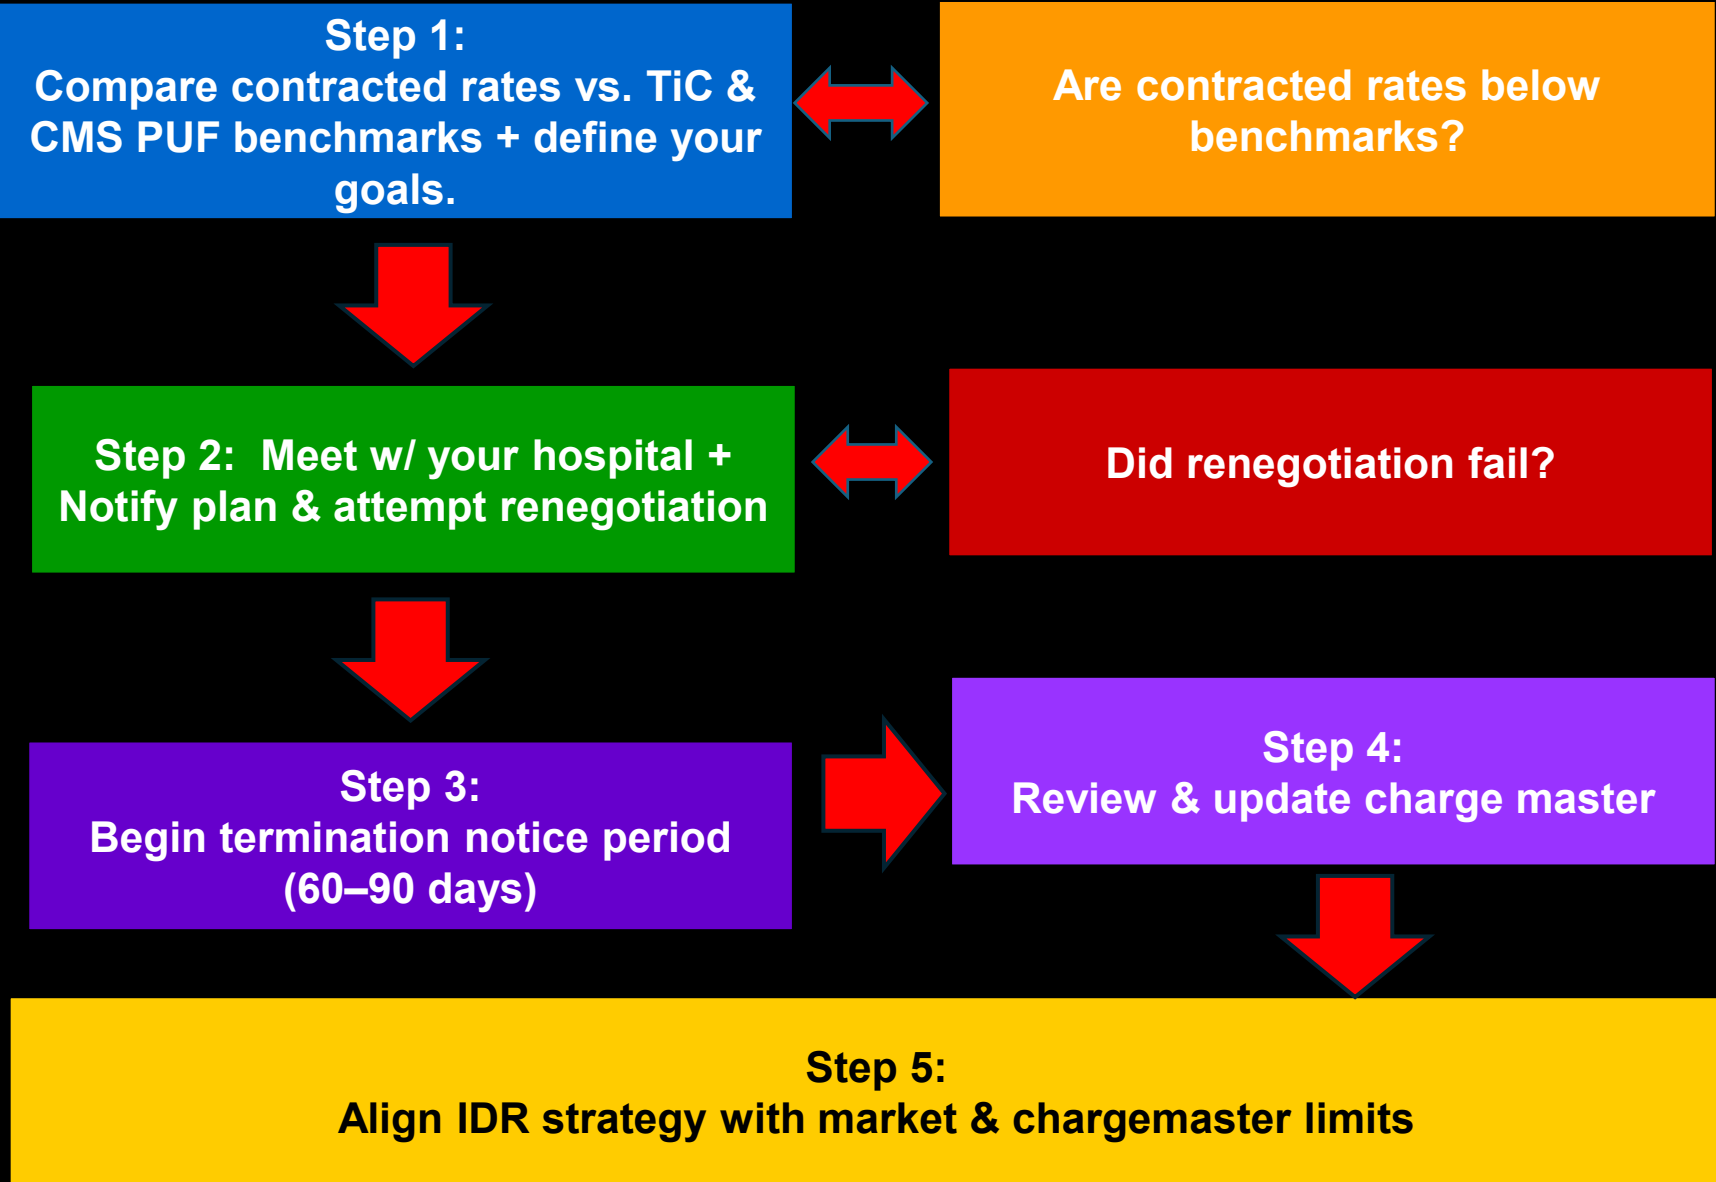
Step 1:
Compare contracted rates vs. TiC & CMS PUF benchmarks + define your goals.

Are contracted rates below benchmarks?

Step 2: Meet w/ your hospital + Notify plan & attempt renegotiation

Did renegotiation fail?

Step 3:
Begin termination notice period (60–90 days)

Step 4:
Review & update charge master

Step 5:
Align IDR strategy with market & chargemaster limits